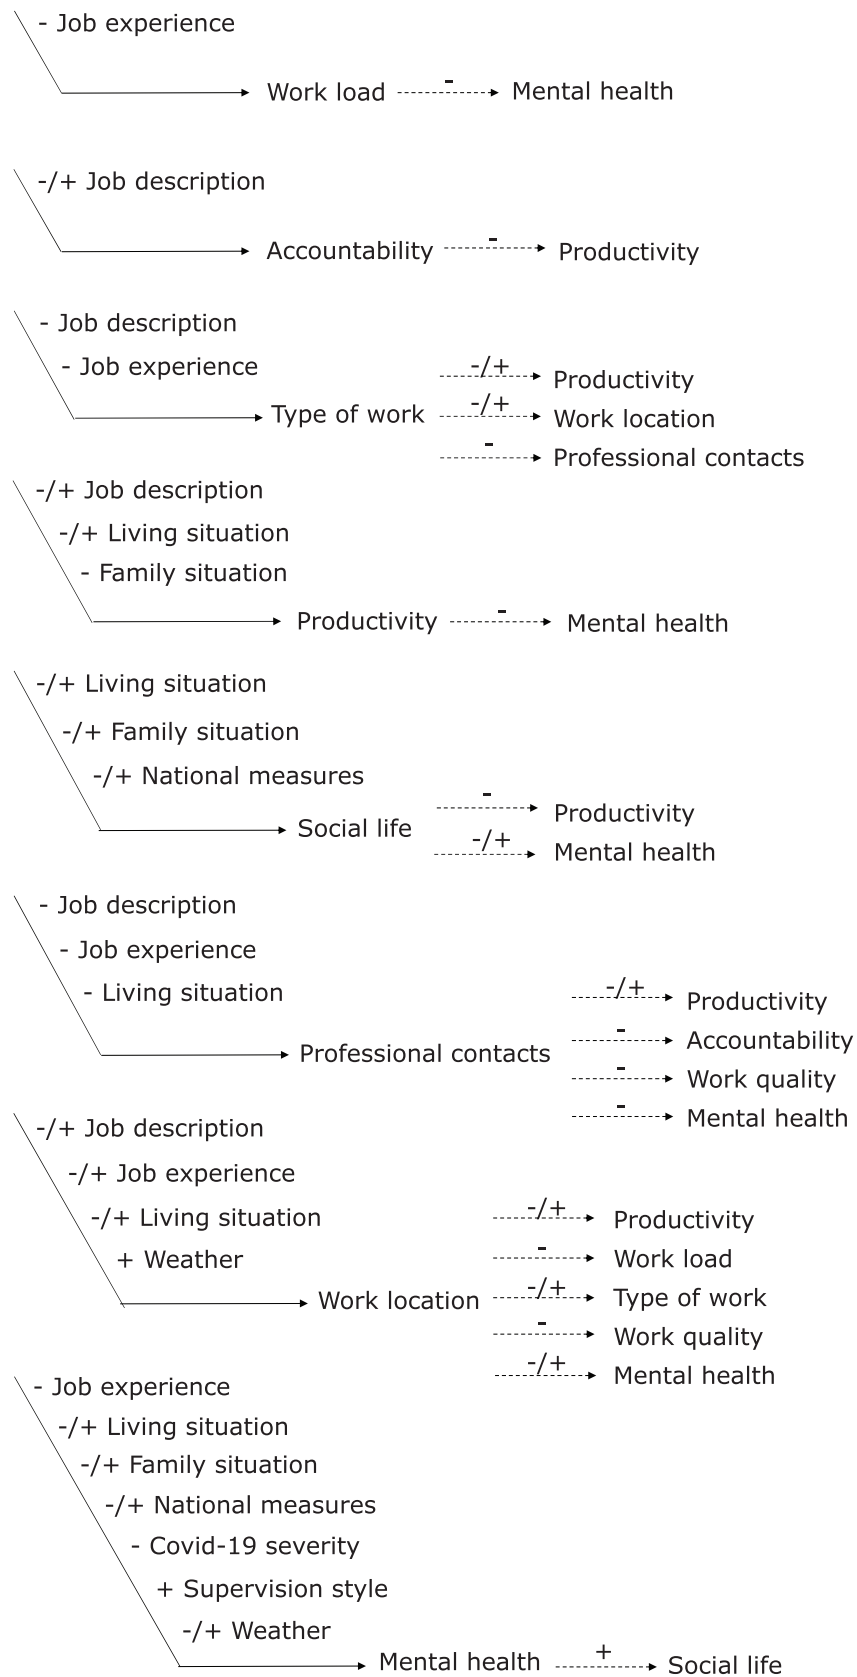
- Job experience

Work load - Mental health

-/+ Job description

Accountability - Productivity

- Job description
- Job experience

Type of work -/+ Productivity
-/+ Work location
- Professional contacts

-/+ Job description
-/+ Living situation
- Family situation

Productivity - Mental health

-/+ Living situation
-/+ Family situation
-/+ National measures

Social life - Productivity
-/+ Mental health

- Job description
- Job experience
- Living situation

Professional contacts -/+ Productivity
- Accountability
- Work quality
- Mental health

-/+ Job description
-/+ Job experience
-/+ Living situation
+ Weather

Work location -/+ Productivity
- Work load
-/+ Type of work
- Work quality
-/+ Mental health

- Job experience
-/+ Living situation
-/+ Family situation
-/+ National measures
- Covid-19 severity
+ Supervision style
-/+ Weather

Mental health + Social life